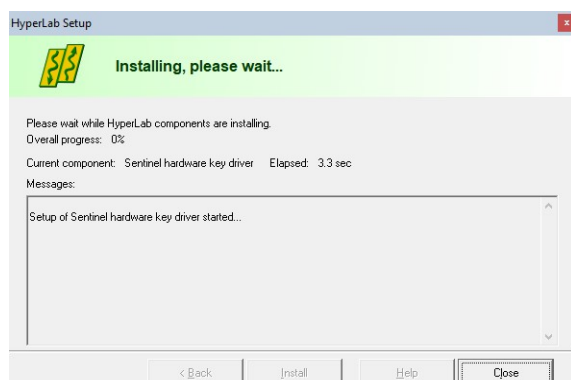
HyperLab Setup

Installing, please wait...

Please wait while HyperLab components are installing.
Overall progress: 0%

Current component: Sentinel hardware key driver Elapsed: 3.3 sec

Messages:

Setup of Sentinel hardware key driver started...

< Back | Install | Help | Close